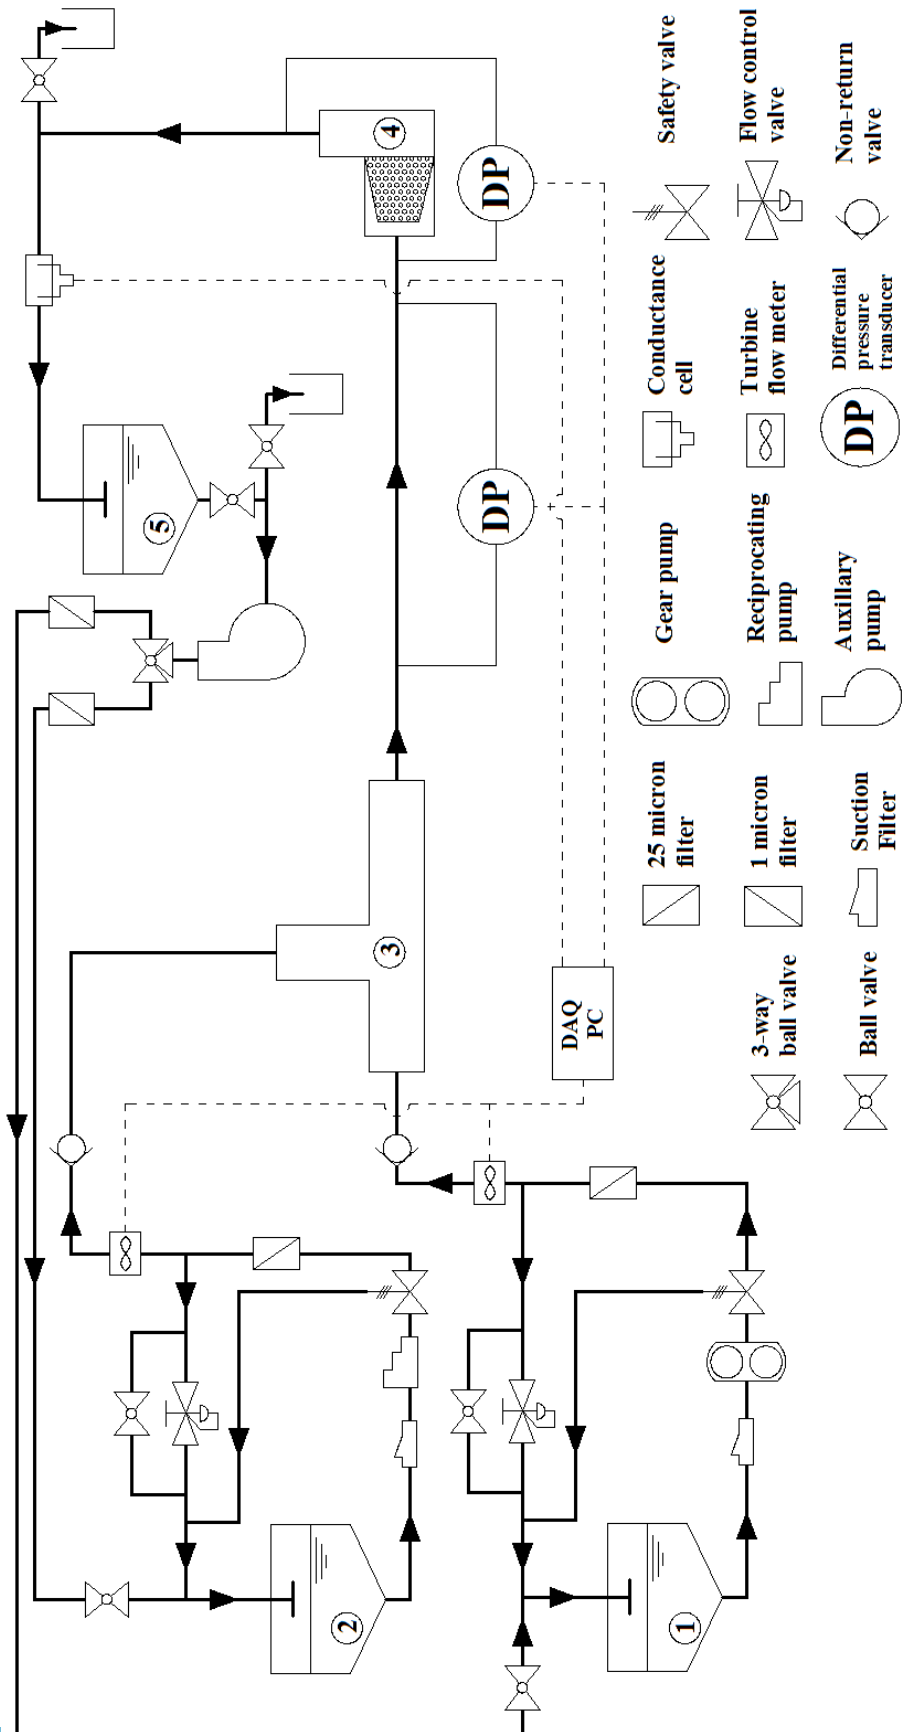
Safety valve
Flow control valve
Non-return valve
Conductance cell
Turbine flow meter
DP
Differential pressure transducer
Gear pump
Reciprocating pump
Auxillary pump
25 micron filter
1 micron filter
Suction Filter
3-way ball valve
Ball valve
DP
DP
DAQ PC
1
2
3
4
5